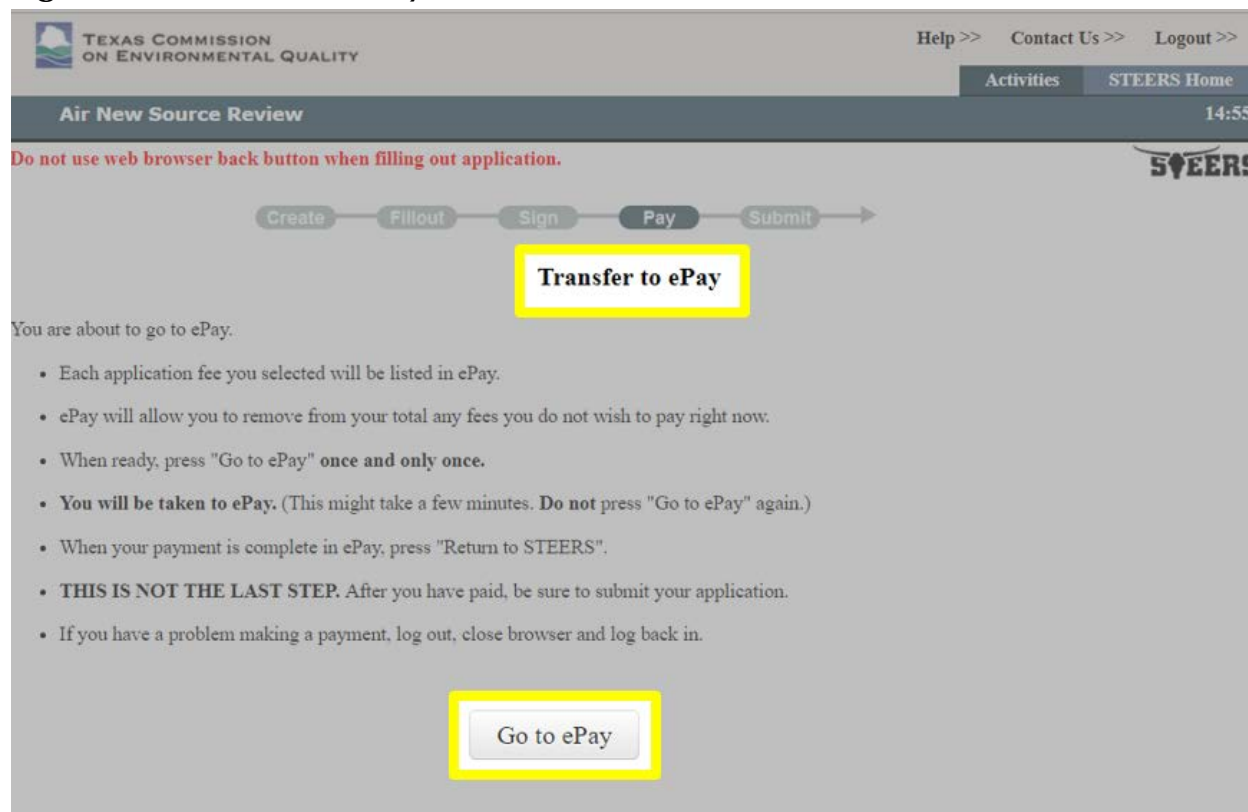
TEXAS COMMISSION ON ENVIRONMENTAL QUALITY

Help >> Contact Us >> Logout >>

Activities STEERS Home

Air New Source Review

14:55

Do not use web browser back button when filling out application.

STEERS

Create Fillout Sign Pay Submit

Transfer to ePay

You are about to go to ePay.

- Each application fee you selected will be listed in ePay.
- ePay will allow you to remove from your total any fees you do not wish to pay right now.
- When ready, press "Go to ePay" **once and only once.**
- **You will be taken to ePay.** (This might take a few minutes. **Do not** press "Go to ePay" again.)
- When your payment is complete in ePay, press "Return to STEERS".
- **THIS IS NOT THE LAST STEP.** After you have paid, be sure to submit your application.
- If you have a problem making a payment, log out, close browser and log back in.

Go to ePay